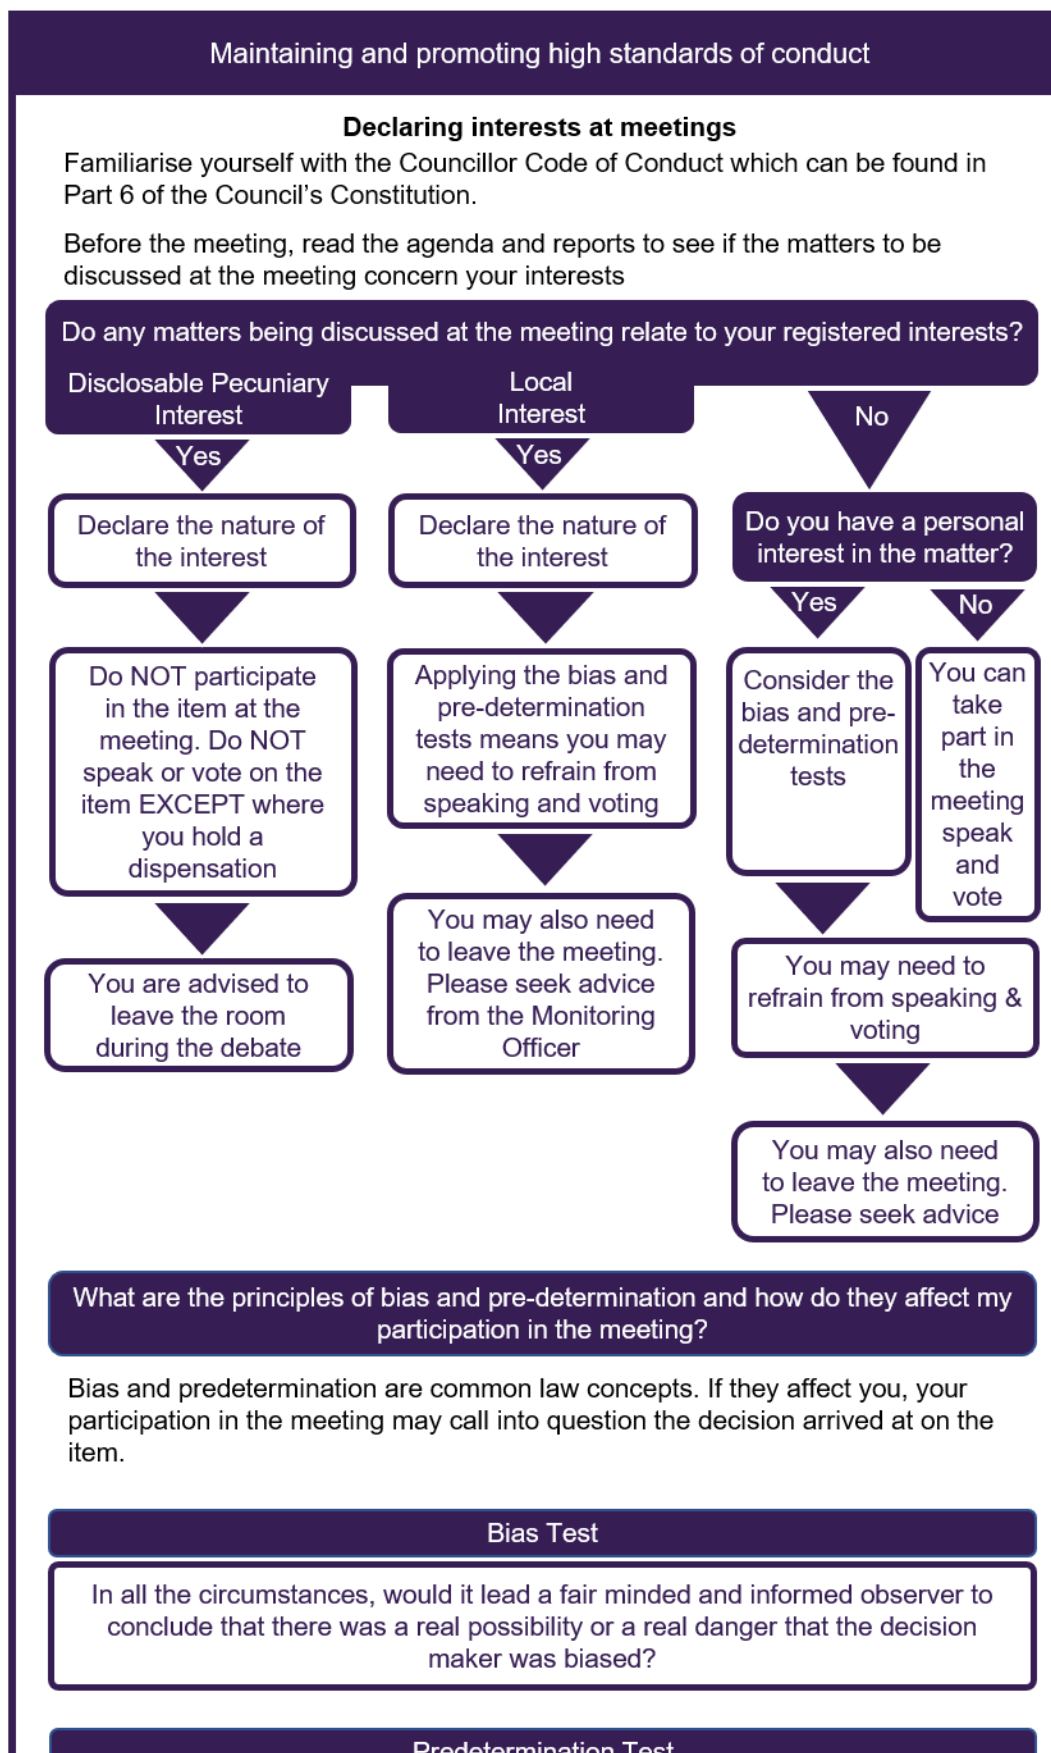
Maintaining and promoting high standards of conduct

**Declaring interests at meetings**

Familiarise yourself with the Councillor Code of Conduct which can be found in Part 6 of the Council's Constitution.

Before the meeting, read the agenda and reports to see if the matters to be discussed at the meeting concern your interests

Do any matters being discussed at the meeting relate to your registered interests?

Disclosable Pecuniary Interest

Yes

Declare the nature of the interest

Do NOT participate in the item at the meeting. Do NOT speak or vote on the item EXCEPT where you hold a dispensation

You are advised to leave the room during the debate

Local Interest

Yes

Declare the nature of the interest

Applying the bias and pre-determination tests means you may need to refrain from speaking and voting

You may also need to leave the meeting. Please seek advice from the Monitoring Officer

No

Do you have a personal interest in the matter?

Yes

Consider the bias and pre-determination tests

You may need to refrain from speaking & voting

You may also need to leave the meeting. Please seek advice

No

You can take part in the meeting speak and vote

What are the principles of bias and pre-determination and how do they affect my participation in the meeting?

Bias and predetermination are common law concepts. If they affect you, your participation in the meeting may call into question the decision arrived at on the item.

Bias Test

In all the circumstances, would it lead a fair minded and informed observer to conclude that there was a real possibility or a real danger that the decision maker was biased?

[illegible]